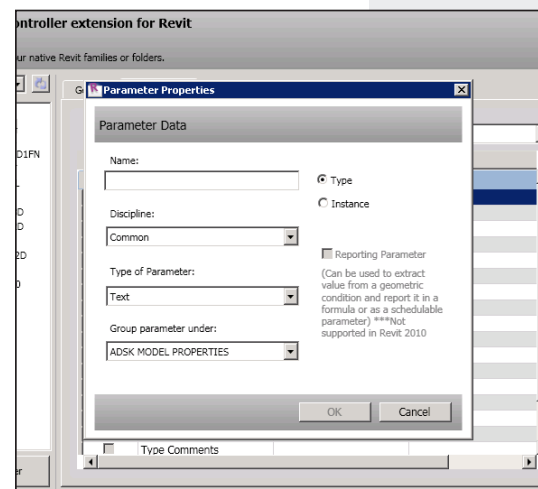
ntroller extension for Revit

ur native Revit families or folders.

G

D1FN

D
D

2D

Parameter Properties

Parameter Data

Name:

Type

Instance

Discipline:

Common

Reporting Parameter

(Can be used to extract value from a geometric condition and report it in a formula or as a schedulable parameter) ***Not supported in Revit 2010

Type of Parameter:

Text

Group parameter under:

ADSK MODEL PROPERTIES

OK

Cancel

Type Comments

er